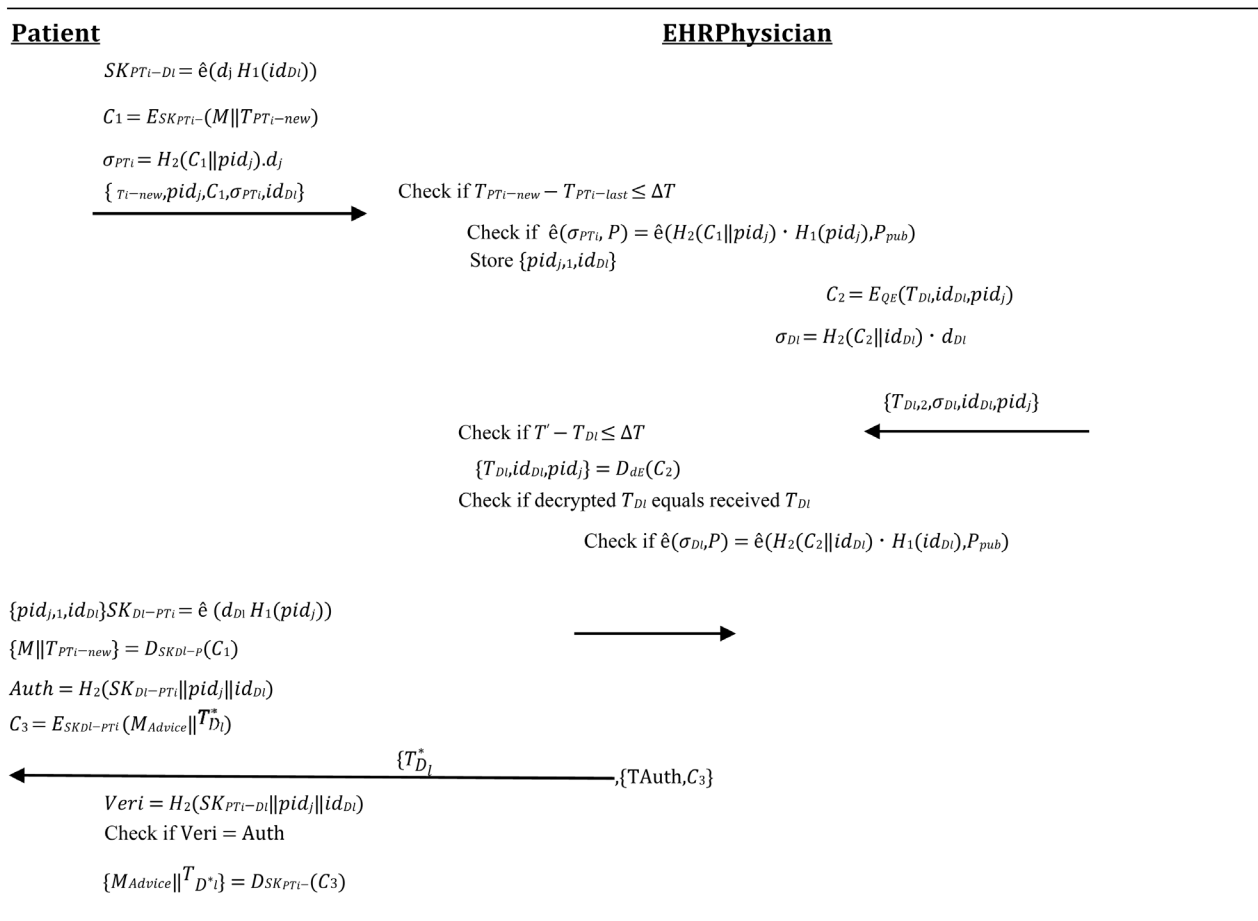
**Patient**

**EHRPhysician**

$SK_{PTi-Dl} = \hat{e}(d_j H_1(id_{Dl}))$

$C_1 = E_{SK_{PTi-}}(M \| T_{PTi-new})$

$\sigma_{PTi} = H_2(C_1 \| pid_j).d_j$

$\{_{Ti-new}, pid_j, C_1, \sigma_{PTi}, id_{Dl}\}$

Check if $T_{PTi-new} - T_{PTi-last} \leq \Delta T$

Check if $\hat{e}(\sigma_{PTi}, P) = \hat{e}(H_2(C_1 \| pid_j) \cdot H_1(pid_j), P_{pub})$

Store $\{pid_j, _1, id_{Dl}\}$

$C_2 = E_{QE}(T_{Dl}, id_{Dl}, pid_j)$

$\sigma_{Dl} = H_2(C_2 \| id_{Dl}) \cdot d_{Dl}$

$\{T_{Dl}, _2, \sigma_{Dl}, id_{Dl}, pid_j\}$

Check if $T' - T_{Dl} \leq \Delta T$

$\{T_{Dl}, id_{Dl}, pid_j\} = D_{dE}(C_2)$

Check if decrypted $T_{Dl}$ equals received $T_{Dl}$

Check if $\hat{e}(\sigma_{Dl}, P) = \hat{e}(H_2(C_2 \| id_{Dl}) \cdot H_1(id_{Dl}), P_{pub})$

$\{pid_j, _1, id_{Dl}\} SK_{Dl-PTi} = \hat{e}(d_{Dl} H_1(pid_j))$

$\{M \| T_{PTi-new}\} = D_{SKDl-P}(C_1)$

$Auth = H_2(SK_{Dl-PTi} \| pid_j \| id_{Dl})$

$C_3 = E_{SKDl-PTi}(M_{Advice} \| T^*_{Dl})$

$\{T^*_{D_l}$ ,{TAuth,$C_3$}

$Veri = H_2(SK_{PTi-Dl} \| pid_j \| id_{Dl})$

Check if Veri = Auth

$\{M_{Advice} \| T_{D^*l}\} = D_{SK_{PTi-}}(C_3)$